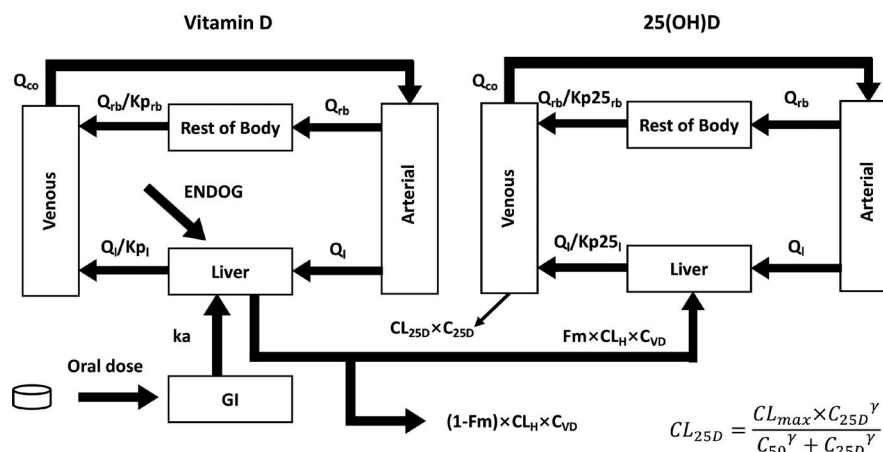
Vitamin D

$Q_{co}$

$Q_{rb}/Kp_{rb}$

Rest of Body

$Q_{rb}$

Venous

ENDOG

Arterial

$Q_l/Kp_l$

Liver

$Q_l$

ka

Oral dose

GI

25(OH)D

$Q_{co}$

$Q_{rb}/Kp25_{rb}$

Rest of Body

$Q_{rb}$

Venous

Arterial

$Q_l/Kp25_l$

Liver

$Q_l$

$CL_{25D}\times C_{25D}$

$Fm\times CL_H\times C_{VD}$

$(1\text{-}Fm)\times CL_H\times C_{VD}$

$CL_{25D} = \frac{CL_{max}\times C_{25D}^{\gamma}}{C_{50}^{\gamma} + C_{25D}^{\gamma}}$